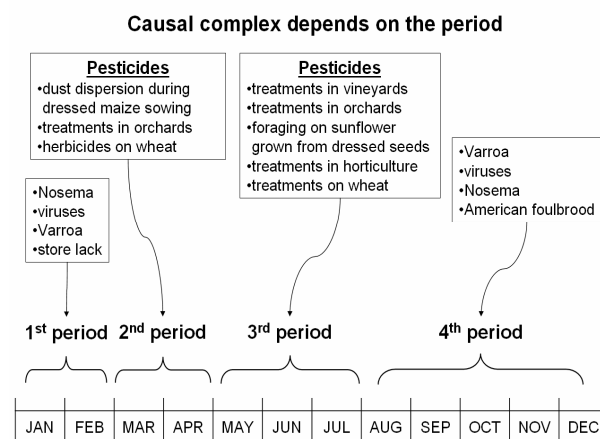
Causal complex depends on the period

Pesticides
•dust dispersion during dressed maize sowing
•treatments in orchards
•herbicides on wheat

Pesticides
•treatments in vineyards
•treatments in orchards
•foraging on sunflower grown from dressed seeds
•treatments in horticulture
•treatments on wheat

•Nosema
•viruses
•Varroa
•store lack

•Varroa
•viruses
•Nosema
•American foulbrood

1$^{st}$ period 2$^{nd}$ period 3$^{rd}$ period 4$^{th}$ period

| JAN | FEB | MAR | APR | MAY | JUN | JUL | AUG | SEP | OCT | NOV | DEC |
|---|---|---|---|---|---|---|---|---|---|---|---|